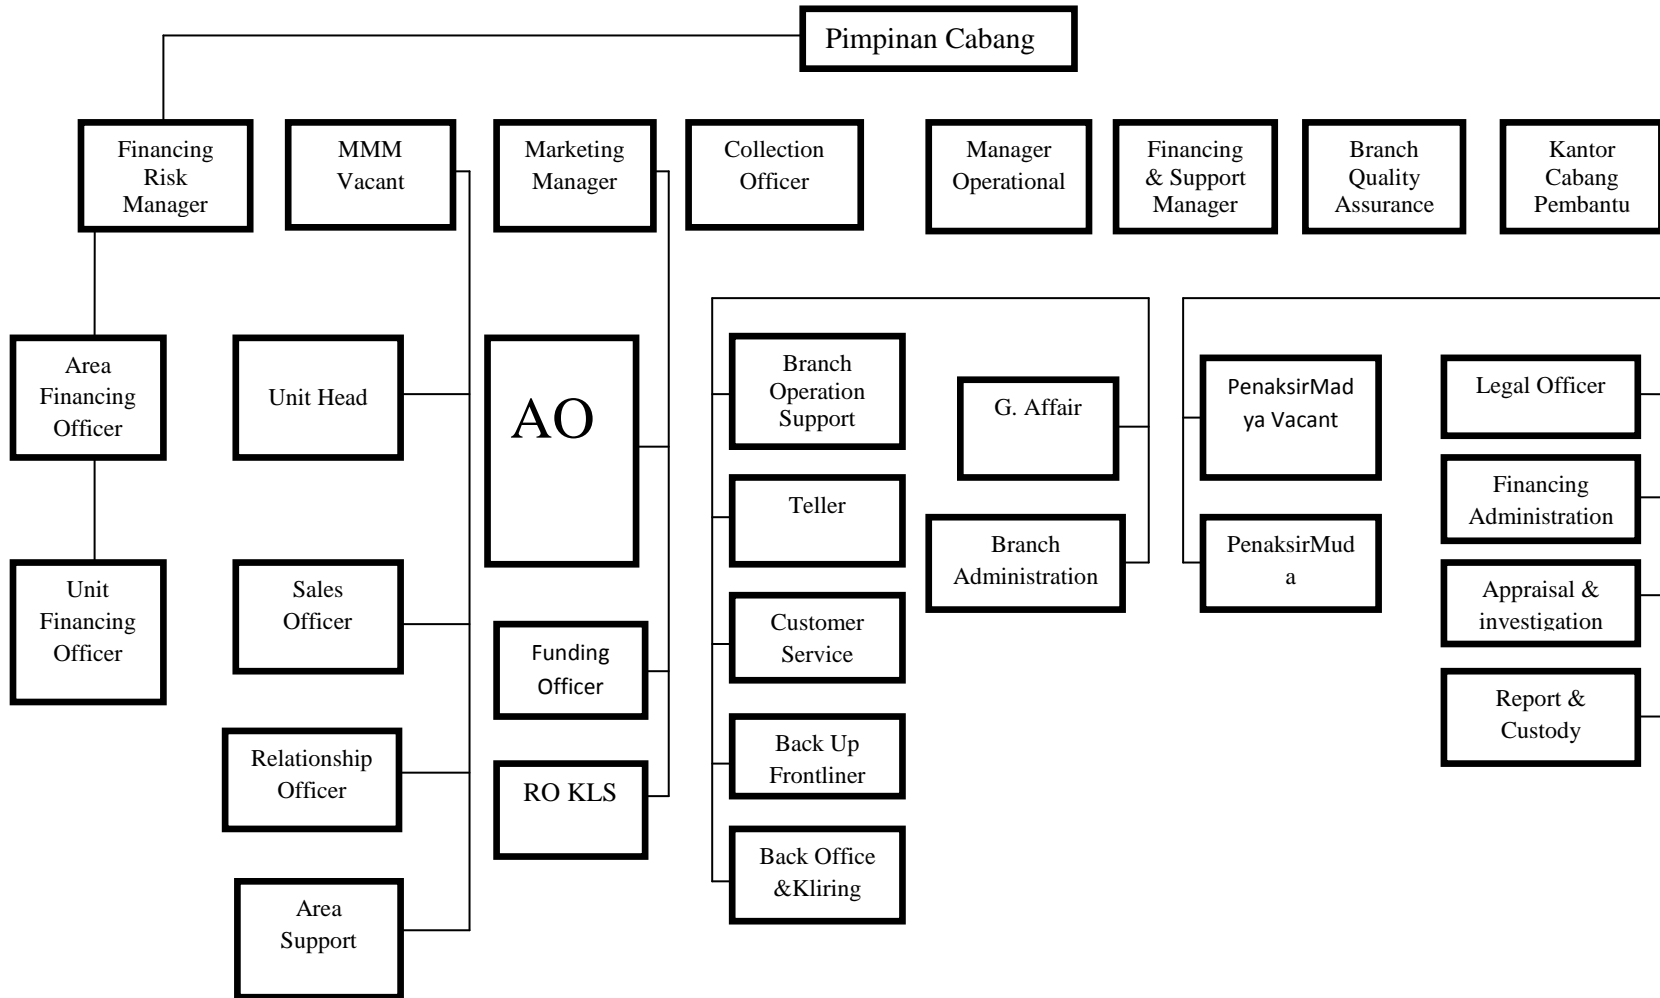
Pimpinan Cabang

Financing Risk Manager

MMM Vacant

Marketing Manager

Collection Officer

Manager Operational

Financing & Support Manager

Branch Quality Assurance

Kantor Cabang Pembantu

Area Financing Officer

Unit Financing Officer

Unit Head

Sales Officer

Relationship Officer

Area Support

AO

Funding Officer

RO KLS

Branch Operation Support

Teller

Customer Service

Back Up Frontliner

Back Office &Kliring

G. Affair

Branch Administration

PenaksirMadya Vacant

PenaksirMuda

Legal Officer

Financing Administration

Appraisal & investigation

Report & Custody